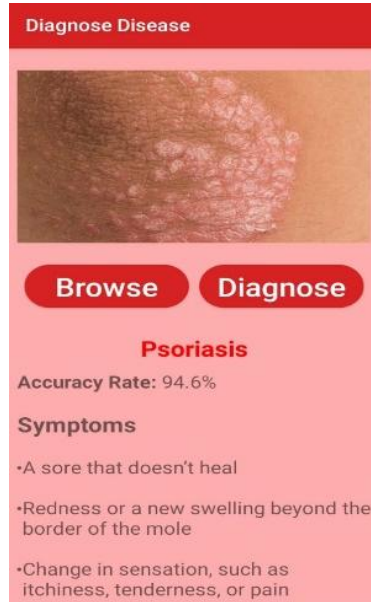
Diagnose Disease

Browse

Diagnose

Psoriasis

Accuracy Rate: 94.6%

Symptoms

•A sore that doesn't heal

•Redness or a new swelling beyond the border of the mole

•Change in sensation, such as itchiness, tenderness, or pain